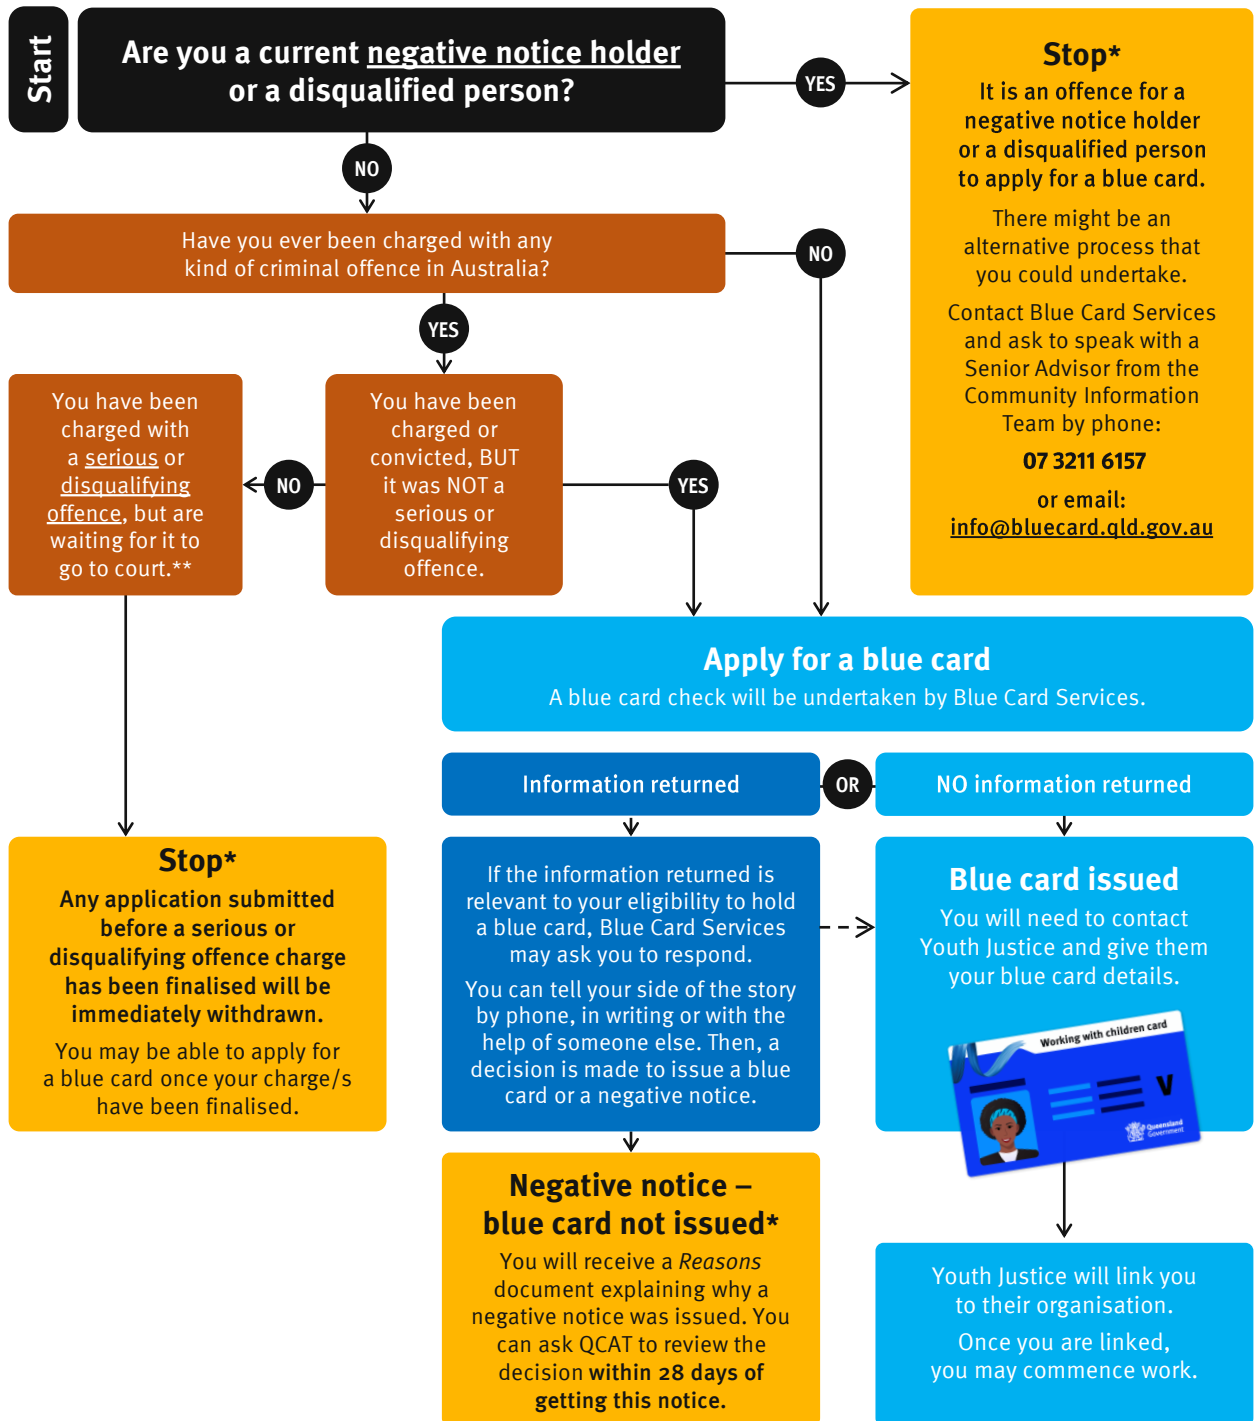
Start

Are you a current negative notice holder or a disqualified person?

YES

Stop*
It is an offence for a negative notice holder or a disqualified person to apply for a blue card.

There might be an alternative process that you could undertake.

Contact Blue Card Services and ask to speak with a Senior Advisor from the Community Information Team by phone:

07 3211 6157

or email:
info@bluecard.qld.gov.au

NO

Have you ever been charged with any kind of criminal offence in Australia?

NO

YES

You have been charged with a serious or disqualifying offence, but are waiting for it to go to court.**

NO

You have been charged or convicted, BUT it was NOT a serious or disqualifying offence.

YES

Apply for a blue card
A blue card check will be undertaken by Blue Card Services.

Information returned

OR

NO information returned

Stop*
Any application submitted before a serious or disqualifying offence charge has been finalised will be immediately withdrawn.

You may be able to apply for a blue card once your charge/s have been finalised.

If the information returned is relevant to your eligibility to hold a blue card, Blue Card Services may ask you to respond.

You can tell your side of the story by phone, in writing or with the help of someone else. Then, a decision is made to issue a blue card or a negative notice.

Blue card issued
You will need to contact Youth Justice and give them your blue card details.

Working with children card

V

Queensland Government

Negative notice – blue card not issued*
You will receive a Reasons document explaining why a negative notice was issued. You can ask QCAT to review the decision within 28 days of getting this notice.

Youth Justice will link you to their organisation.

Once you are linked, you may commence work.